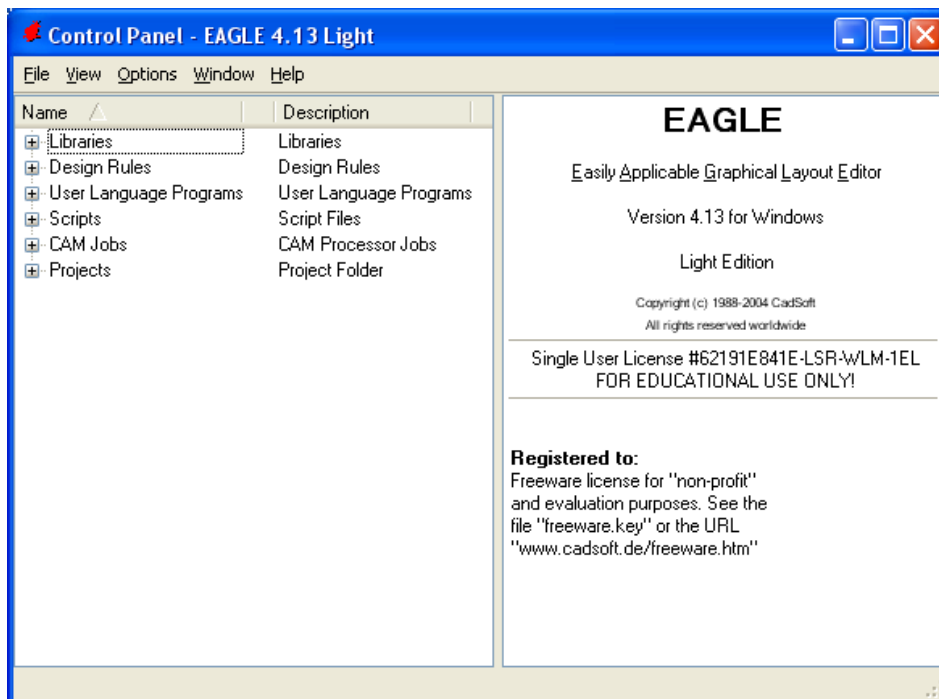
Control Panel - EAGLE 4.13 Light

File View Options Window Help

| Name | Description |
|---|---|
| Libraries | Libraries |
| Design Rules | Design Rules |
| User Language Programs | User Language Programs |
| Scripts | Script Files |
| CAM Jobs | CAM Processor Jobs |
| Projects | Project Folder |

EAGLE

Easily Applicable Graphical Layout Editor

Version 4.13 for Windows

Light Edition

Copyright (c) 1988-2004 CadSoft

All rights reserved worldwide

Single User License #62191E841E-LSR-WLM-1EL
FOR EDUCATIONAL USE ONLY!

Registered to:
Freeware license for "non-profit" and evaluation purposes. See the file "freeware.key" or the URL "www.cadsoft.de/freeware.htm"